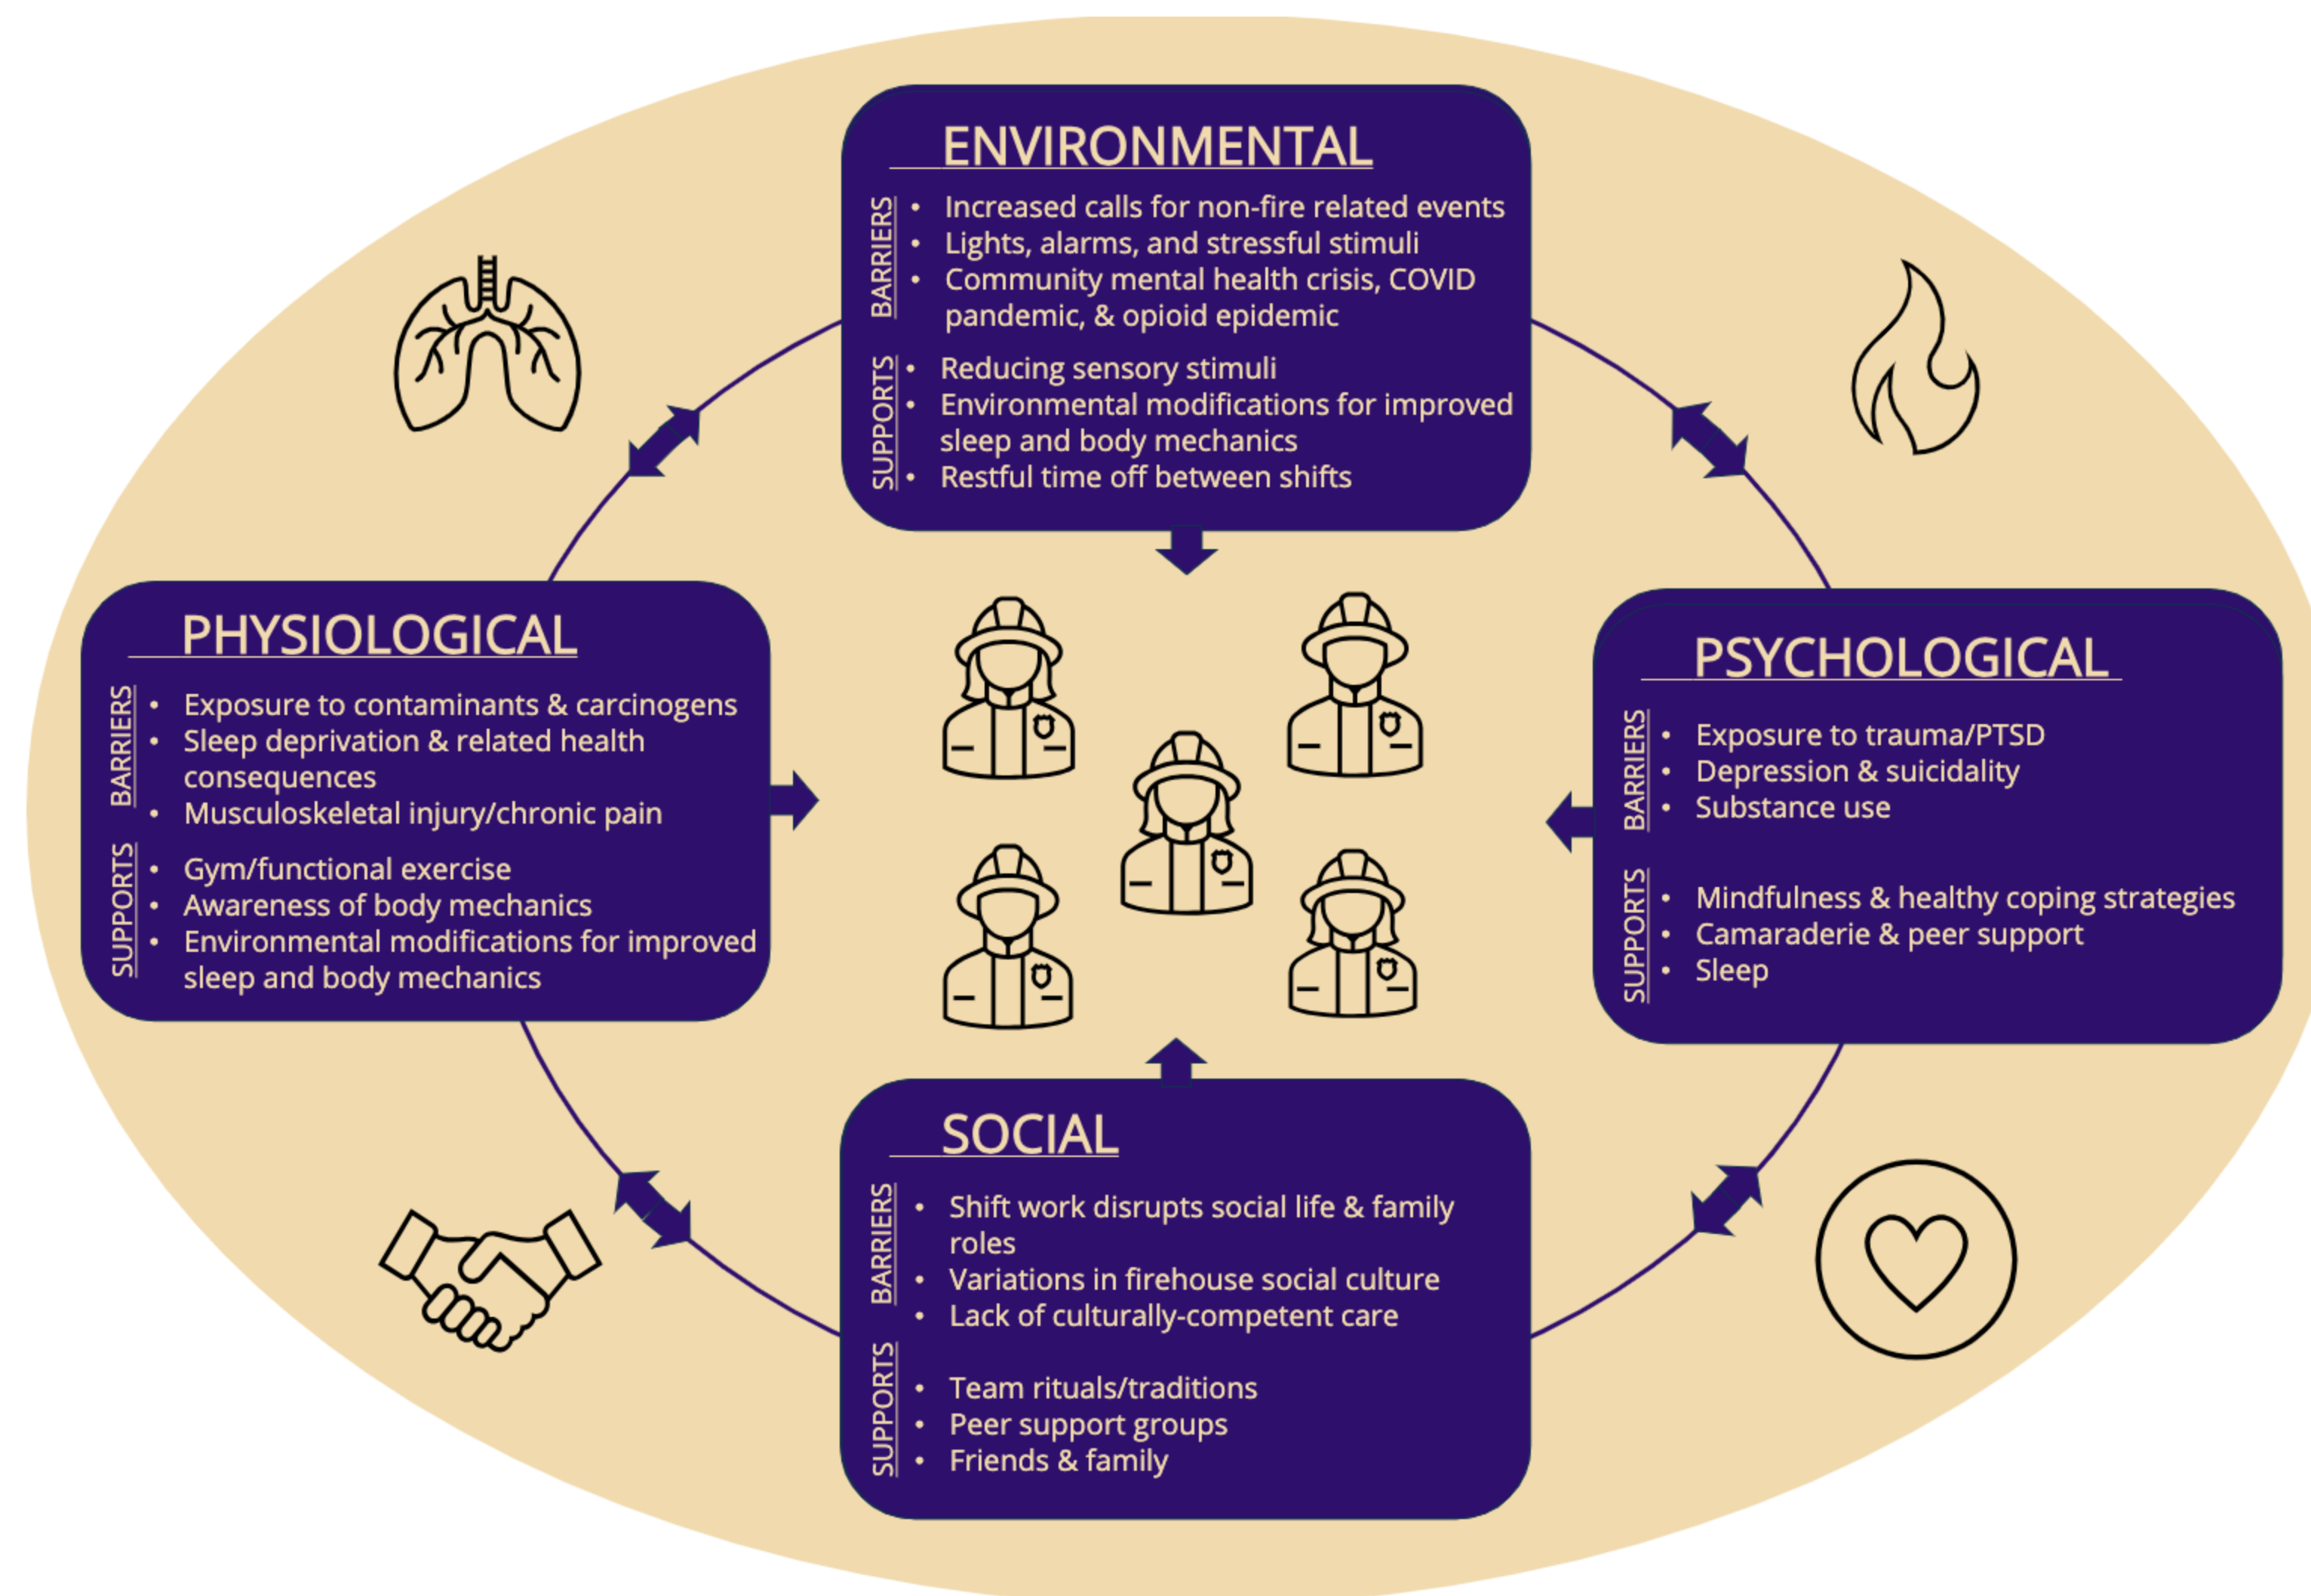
ENVIRONMENTAL

BARRIERS
- Increased calls for non-fire related events
- Lights, alarms, and stressful stimuli
- Community mental health crisis, COVID pandemic, & opioid epidemic

SUPPORTS
- Reducing sensory stimuli
- Environmental modifications for improved sleep and body mechanics
- Restful time off between shifts

PHYSIOLOGICAL

BARRIERS
- Exposure to contaminants & carcinogens
- Sleep deprivation & related health consequences
- Musculoskeletal injury/chronic pain

SUPPORTS
- Gym/functional exercise
- Awareness of body mechanics
- Environmental modifications for improved sleep and body mechanics

PSYCHOLOGICAL

BARRIERS
- Exposure to trauma/PTSD
- Depression & suicidality
- Substance use

SUPPORTS
- Mindfulness & healthy coping strategies
- Camaraderie & peer support
- Sleep

SOCIAL

BARRIERS
- Shift work disrupts social life & family roles
- Variations in firehouse social culture
- Lack of culturally-competent care

SUPPORTS
- Team rituals/traditions
- Peer support groups
- Friends & family